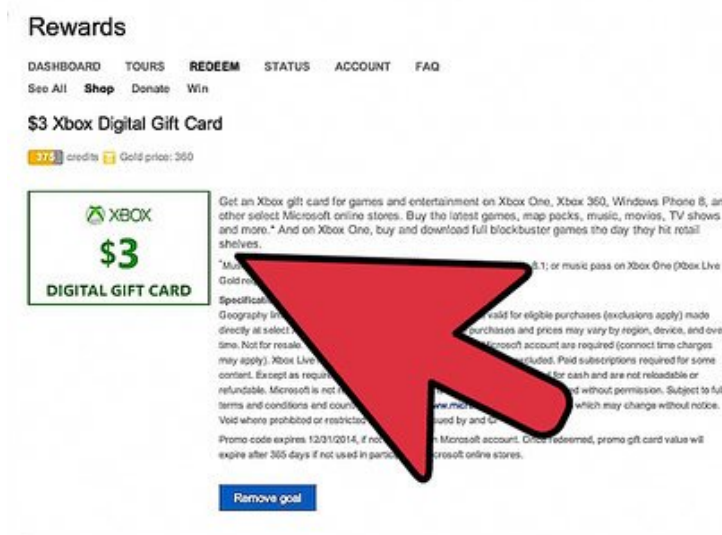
Rewards

DASHBOARD TOURS REDEEM STATUS ACCOUNT FAQ

See All Shop Donate Win

$3 Xbox Digital Gift Card

375 credits Gold price: 360

XBOX
$3
DIGITAL GIFT CARD

Get an Xbox gift card for games and entertainment on Xbox One, Xbox 360, Windows Phone 8, and other select Microsoft online stores. Buy the latest games, map packs, music, movies, TV shows and more.* And on Xbox One, buy and download full blockbuster games the day they hit retail shelves.

*Mus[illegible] 8.1; or music pass on Xbox One (Xbox Live Gold re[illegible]

Specificati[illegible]
Geography lim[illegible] valid for eligible purchases (exclusions apply) made directly at select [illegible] purchases and prices may vary by region, device, and over time. Not for resale. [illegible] Microsoft account are required (connect time charges may apply). Xbox Live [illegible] excluded. Paid subscriptions required for some content. Except as requi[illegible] for cash and are not reloadable or refundable. Microsoft is not r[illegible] without permission. Subject to full terms and conditions and coun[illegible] www.micro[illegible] which may change without notice. Void where prohibited or restricted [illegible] issued by and C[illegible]

Promo code expires 12/31/2014, if not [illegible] Microsoft account. Once redeemed, promo gift card value will expire after 365 days if not used in partic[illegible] Microsoft online stores.

Remove goal